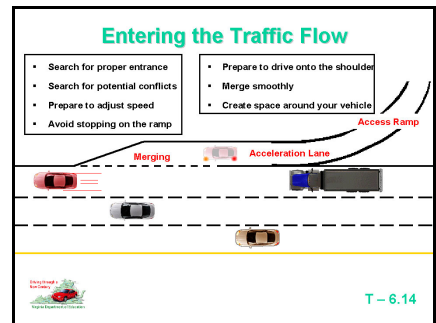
Entering the Traffic Flow

- Search for proper entrance
- Search for potential conflicts
- Prepare to adjust speed
- Avoid stopping on the ramp

- Prepare to drive onto the shoulder
- Merge smoothly
- Create space around your vehicle

Access Ramp

Merging

Acceleration Lane

Driving through a New Century

Virginia Department of Education

T – 6.14